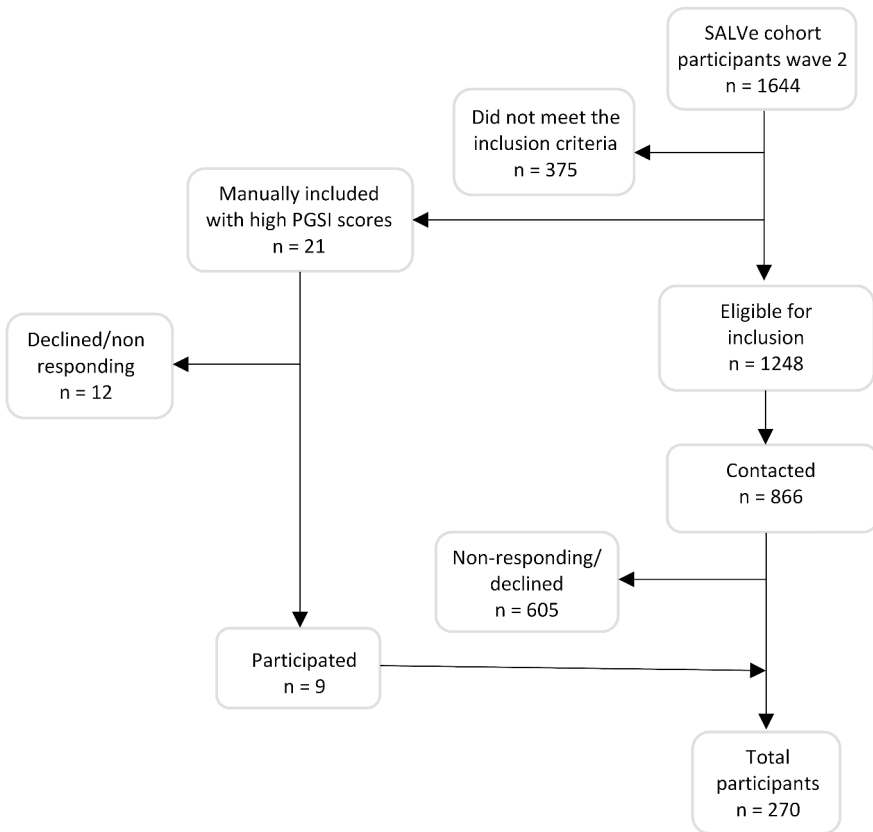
SALVe cohort participants wave 2
n = 1644

Did not meet the inclusion criteria
n = 375

Manually included with high PGSI scores
n = 21

Eligible for inclusion
n = 1248

Declined/non responding
n = 12

Contacted
n = 866

Non-responding/ declined
n = 605

Participated
n = 9

Total participants
n = 270